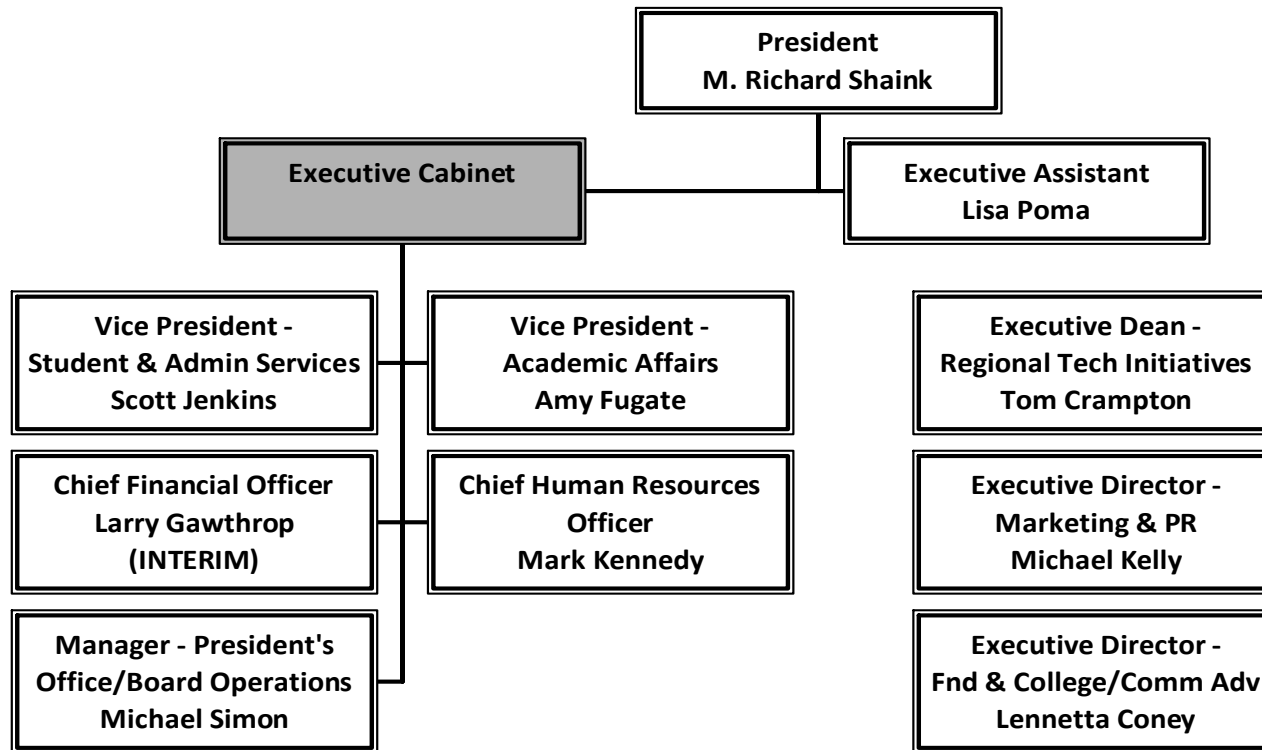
President
M. Richard Shaink

Executive Cabinet

Executive Assistant
Lisa Poma

Vice President -
Student & Admin Services
Scott Jenkins

Vice President -
Academic Affairs
Amy Fugate

Executive Dean -
Regional Tech Initiatives
Tom Crampton

Chief Financial Officer
Larry Gawthrop
(INTERIM)

Chief Human Resources
Officer
Mark Kennedy

Executive Director -
Marketing & PR
Michael Kelly

Manager - President's
Office/Board Operations
Michael Simon

Executive Director -
Fnd & College/Comm Adv
Lennetta Coney